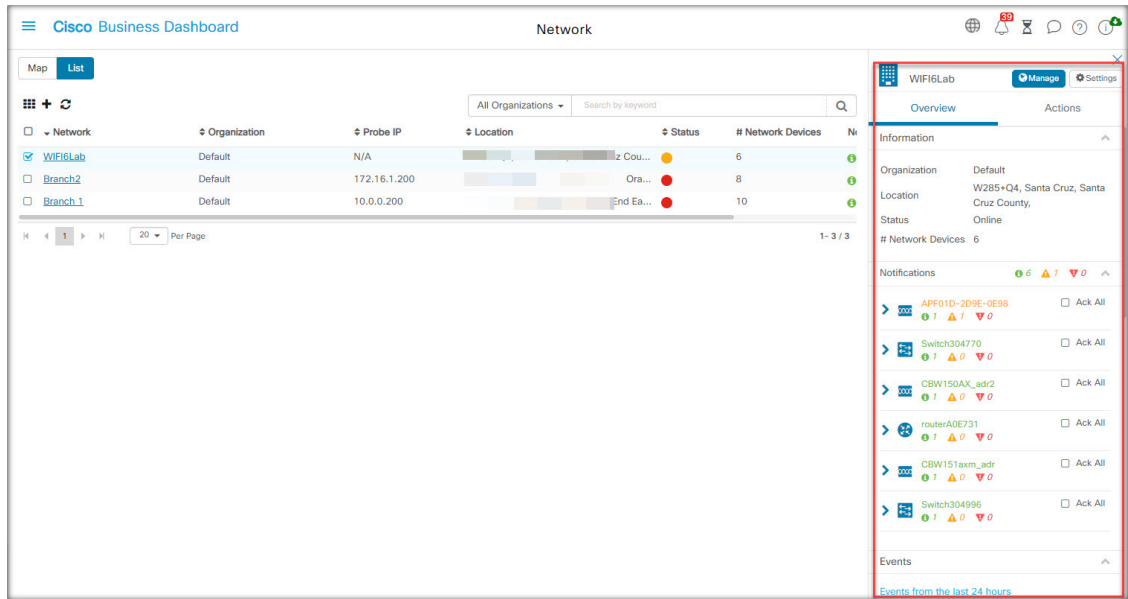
Cisco Business Dashboard

Network

39

Map List

All Organizations

Search by keyword

| Network | Organization | Probe IP | Location | Status | # Network Devices | N |
|---|---|---|---|---|---|---|
| WIFI6Lab | Default | N/A | z Cou... | | 6 | |
| Branch2 | Default | 172.16.1.200 | Ora... | | 8 | |
| Branch 1 | Default | 10.0.0.200 | End Ea... | | 10 | |

1

20 Per Page

1 - 3 / 3

WIFI6Lab

Manage

Settings

Overview

Actions

Information

Organization Default

Location W285+Q4, Santa Cruz, Santa Cruz County,

Status Online

# Network Devices 6

Notifications 6 1 0

APF01D-2D9E-0E98
1 1 0
Ack All

Switch304770
1 0 0
Ack All

CBW150AX_adr2
1 0 0
Ack All

routerA0E731
1 0 0
Ack All

CBW151axm_adr
1 0 0
Ack All

Switch304996
1 0 0
Ack All

Events

Events from the last 24 hours